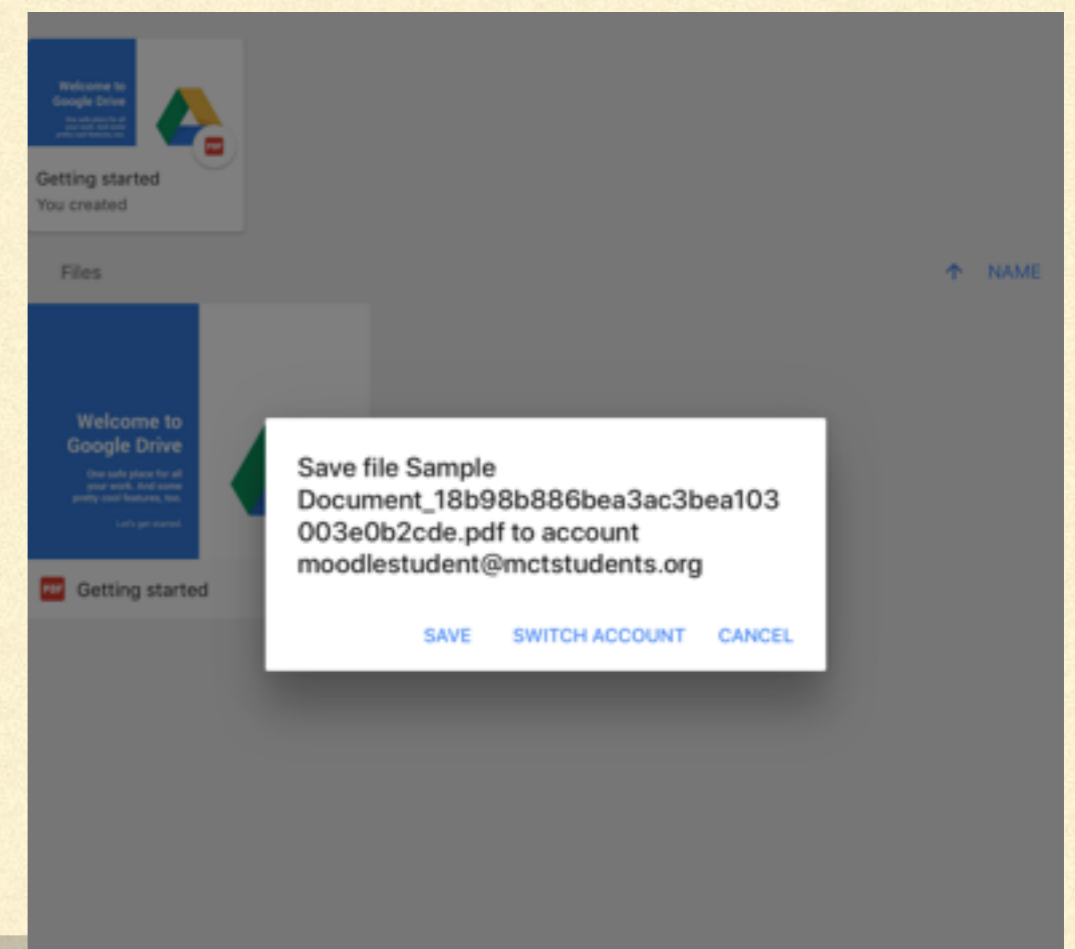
Welcome to Google Drive

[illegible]

PDF

Getting started

You created

Files

NAME

Welcome to Google Drive

One safe place for all your work. And some pretty cool features, too.

Let's get started.

PDF Getting started

Save file Sample Document_18b98b886bea3ac3bea103003e0b2cde.pdf to account moodlestudent@mctstudents.org

SAVE SWITCH ACCOUNT CANCEL